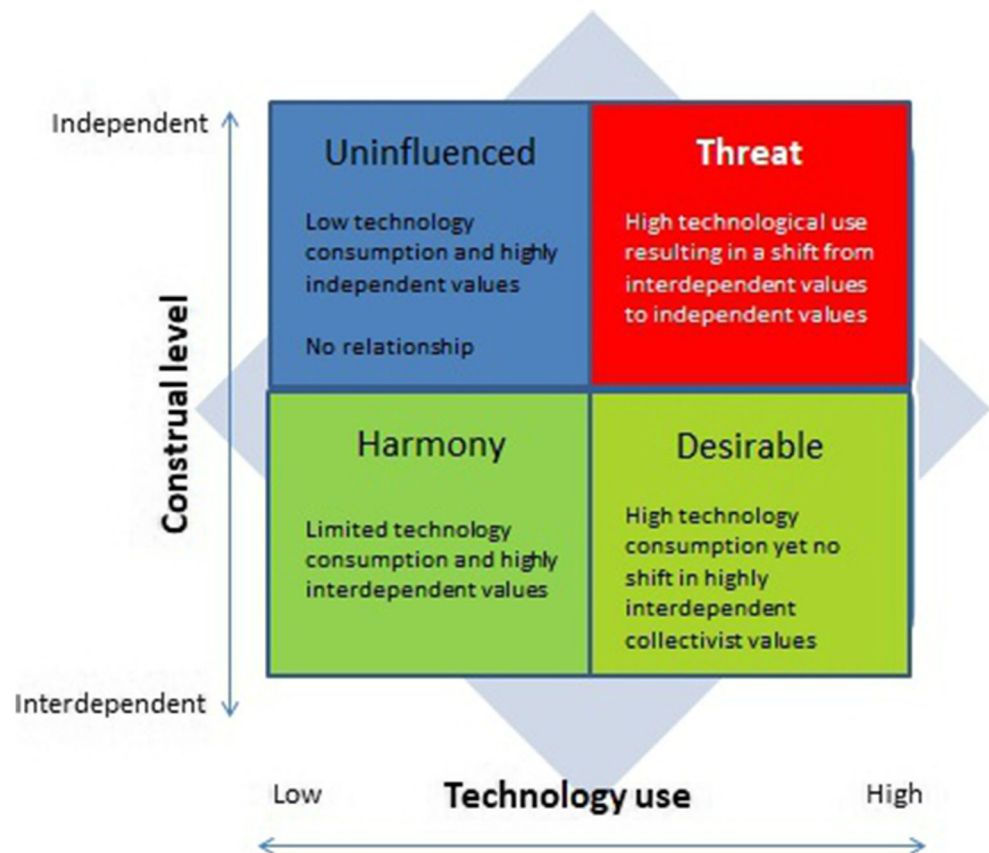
Independent

Construal level

Interdependent

Uninfluenced

Low technology consumption and highly independent values

No relationship

Threat

High technological use resulting in a shift from interdependent values to independent values

Harmony

Limited technology consumption and highly interdependent values

Desirable

High technology consumption yet no shift in highly interdependent collectivist values

Low

Technology use

High